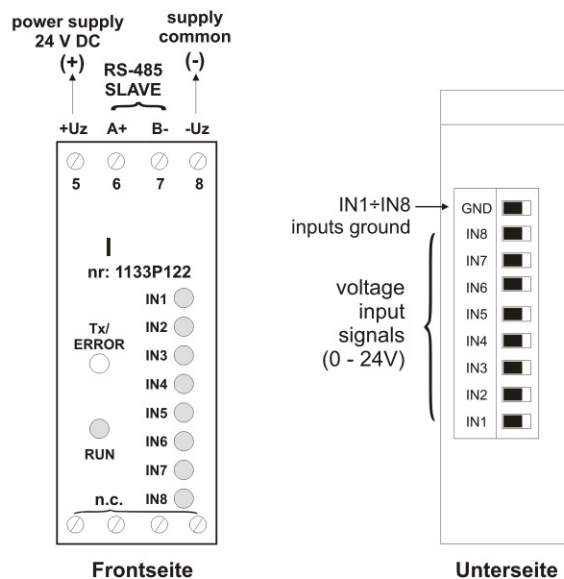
power supply 24 V DC
(+)

RS-485 SLAVE

supply common
(-)

+Uz A+ B- -Uz

5 6 7 8

I

nr: 1133P122

IN1
IN2
IN3
IN4
IN5
IN6
IN7
IN8

Tx/ ERROR

RUN

n.c.

Frontseite

IN1÷IN8 inputs ground

voltage input signals (0 - 24V)

GND
IN8
IN7
IN6
IN5
IN4
IN3
IN2
IN1

Unterseite